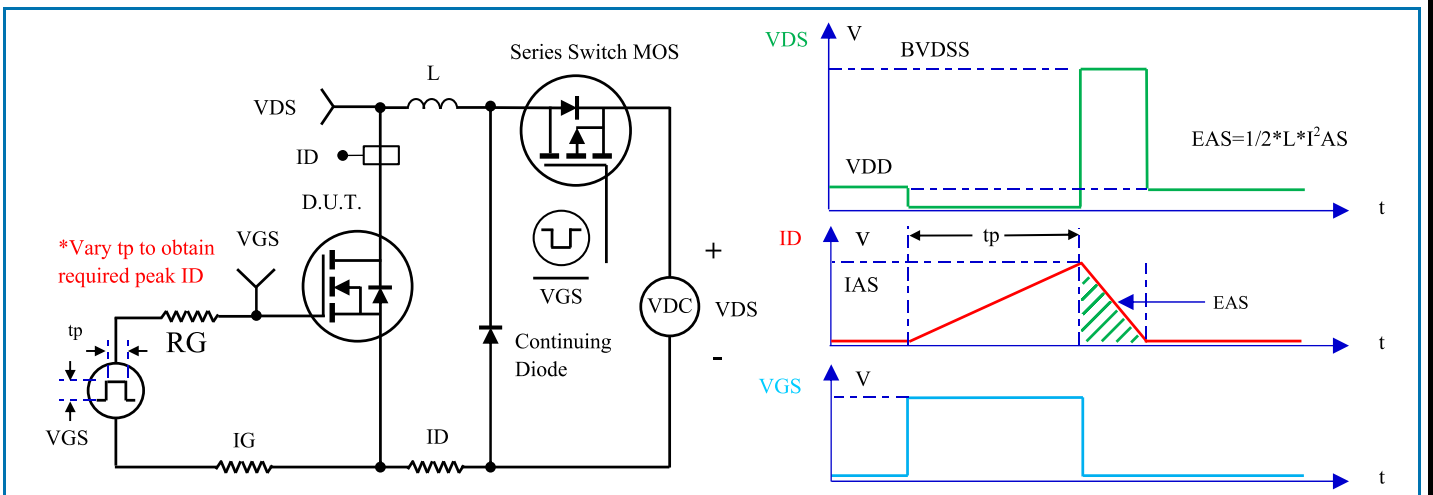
Series Switch MOS

L

VDS

ID

D.U.T.

VGS

*Vary tp to obtain required peak ID

RG

tp

VGS

IG

ID

VGS

Continuing Diode

VDC

+

VDS

-

VDS

V

BVDSS

EAS=1/2*L*I$^2$AS

VDD

t

ID

V

tp

IAS

EAS

t

VGS

V

t